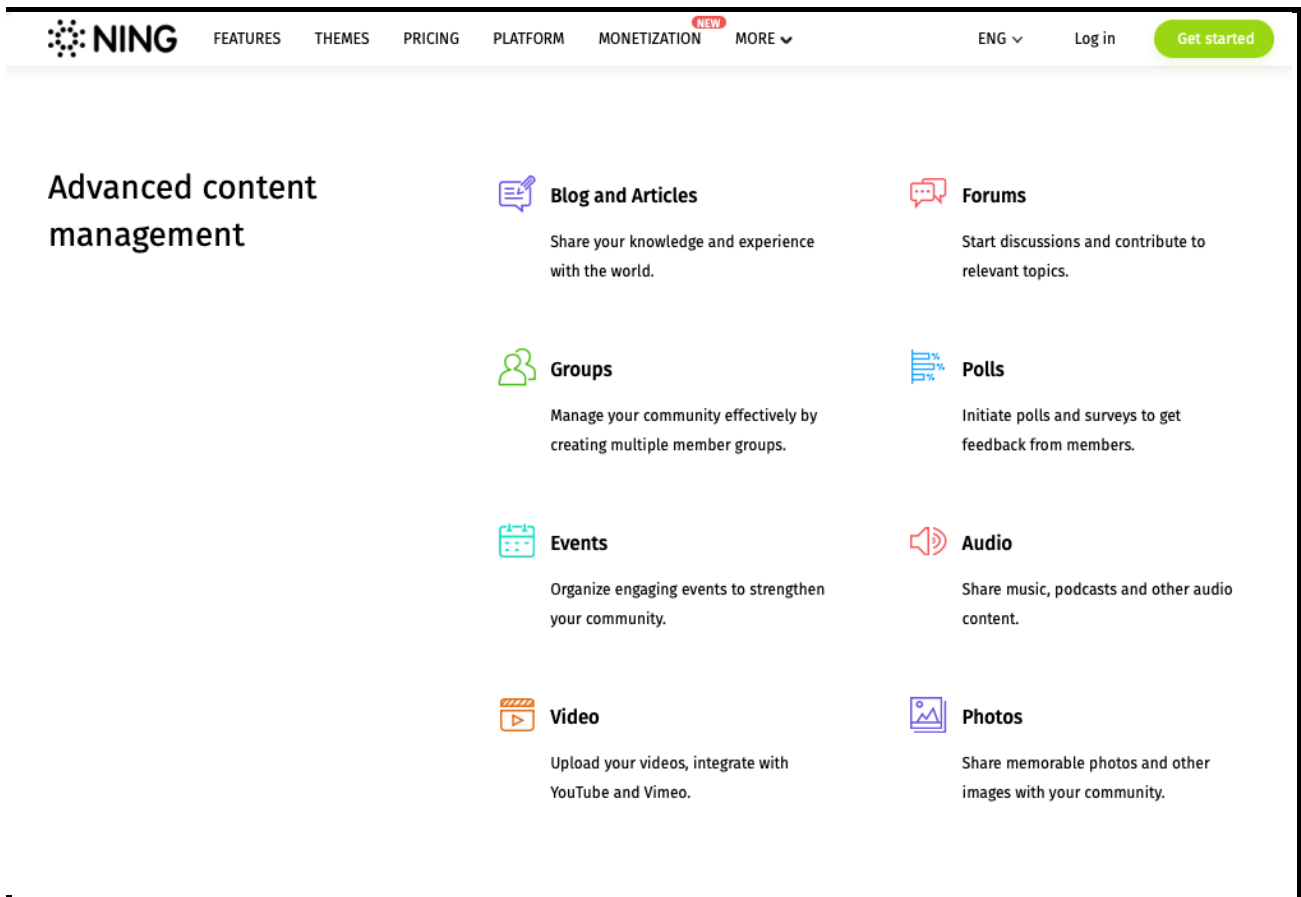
NING FEATURES THEMES PRICING PLATFORM NEW MONETIZATION MORE ENG Log in Get started

Advanced content management

Blog and Articles

Share your knowledge and experience with the world.

Forums

Start discussions and contribute to relevant topics.

Groups

Manage your community effectively by creating multiple member groups.

Polls

Initiate polls and surveys to get feedback from members.

Events

Organize engaging events to strengthen your community.

Audio

Share music, podcasts and other audio content.

Video

Upload your videos, integrate with YouTube and Vimeo.

Photos

Share memorable photos and other images with your community.